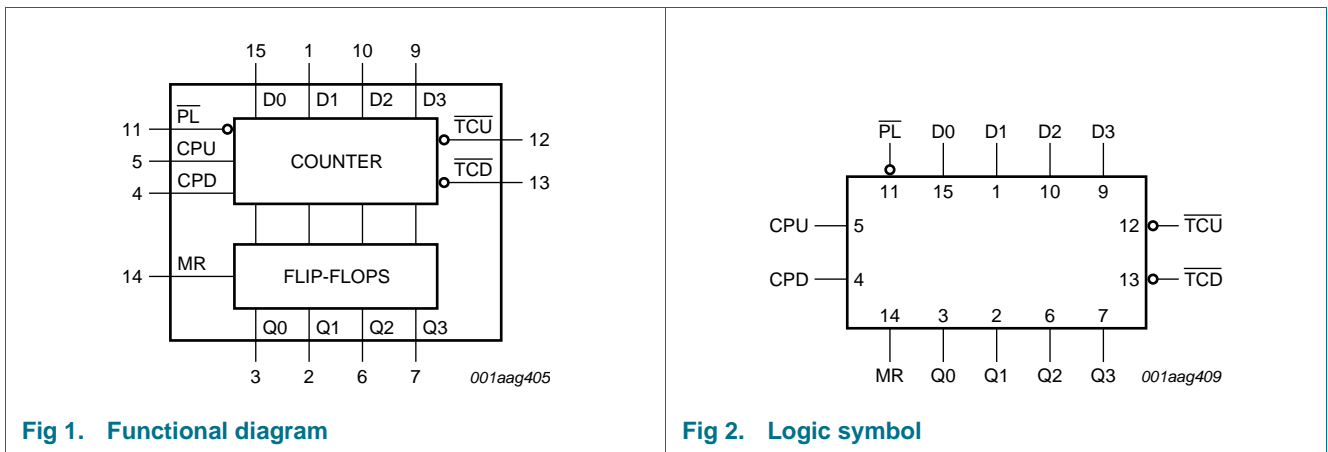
15 1 10 9

D0 D1 D2 D3

$\overline{PL}$

11

CPU

5

CPD

4

COUNTER

$\overline{TCU}$

12

$\overline{TCD}$

13

MR

14

FLIP-FLOPS

Q0 Q1 Q2 Q3

3 2 6 7

001aag405

Fig 1. Functional diagram

$\overline{PL}$ D0 D1 D2 D3

11 15 1 10 9

CPU 5

CPD 4

12 $\overline{TCU}$

13 $\overline{TCD}$

14 3 2 6 7

MR Q0 Q1 Q2 Q3

001aag409

Fig 2. Logic symbol